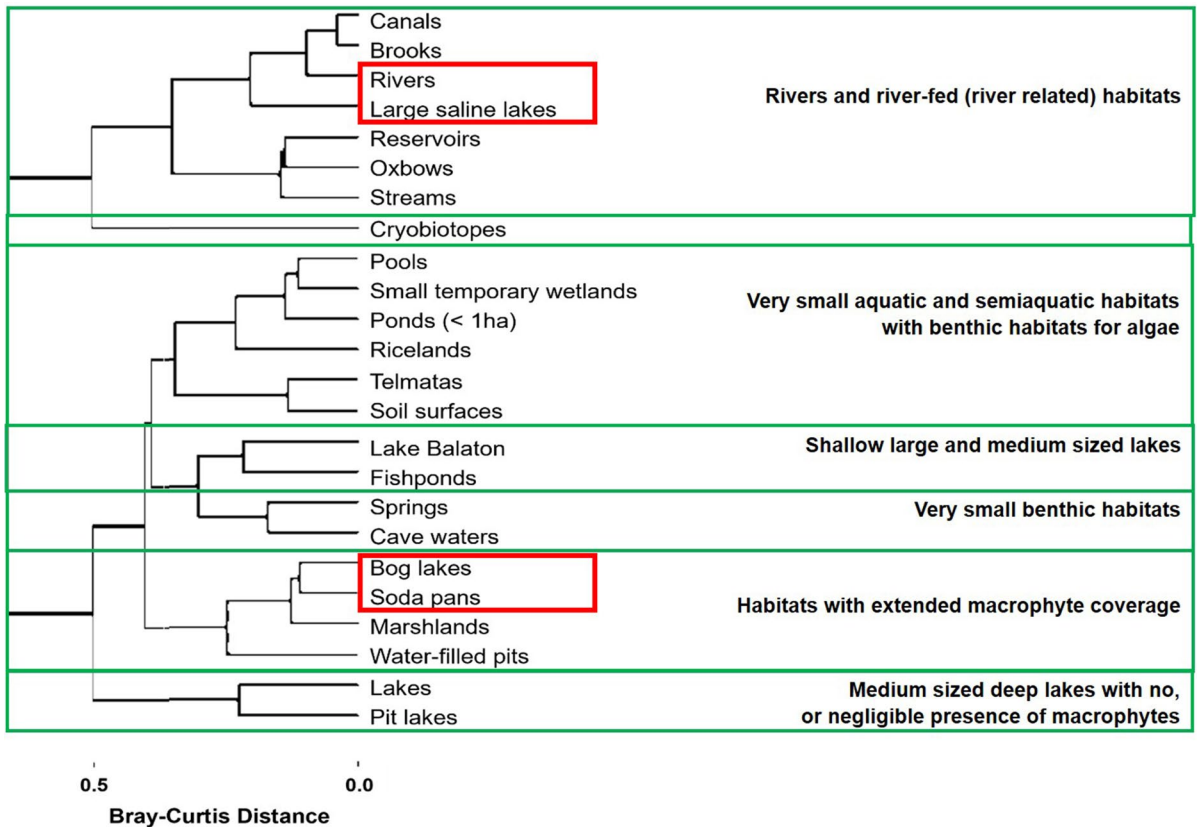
Canals
Brooks
Rivers
Large saline lakes
Reservoirs
Oxbows
Streams

Rivers and river-fed (river related) habitats

Cryobiotopes

Pools
Small temporary wetlands
Ponds (< 1ha)
Ricelands
Telmatas
Soil surfaces

Very small aquatic and semiaquatic habitats with benthic habitats for algae

Lake Balaton
Fishponds

Shallow large and medium sized lakes

Springs
Cave waters

Very small benthic habitats

Bog lakes
Soda pans
Marshlands
Water-filled pits

Habitats with extended macrophyte coverage

Lakes
Pit lakes

Medium sized deep lakes with no, or negligible presence of macrophytes

0.5
0.0

Bray-Curtis Distance